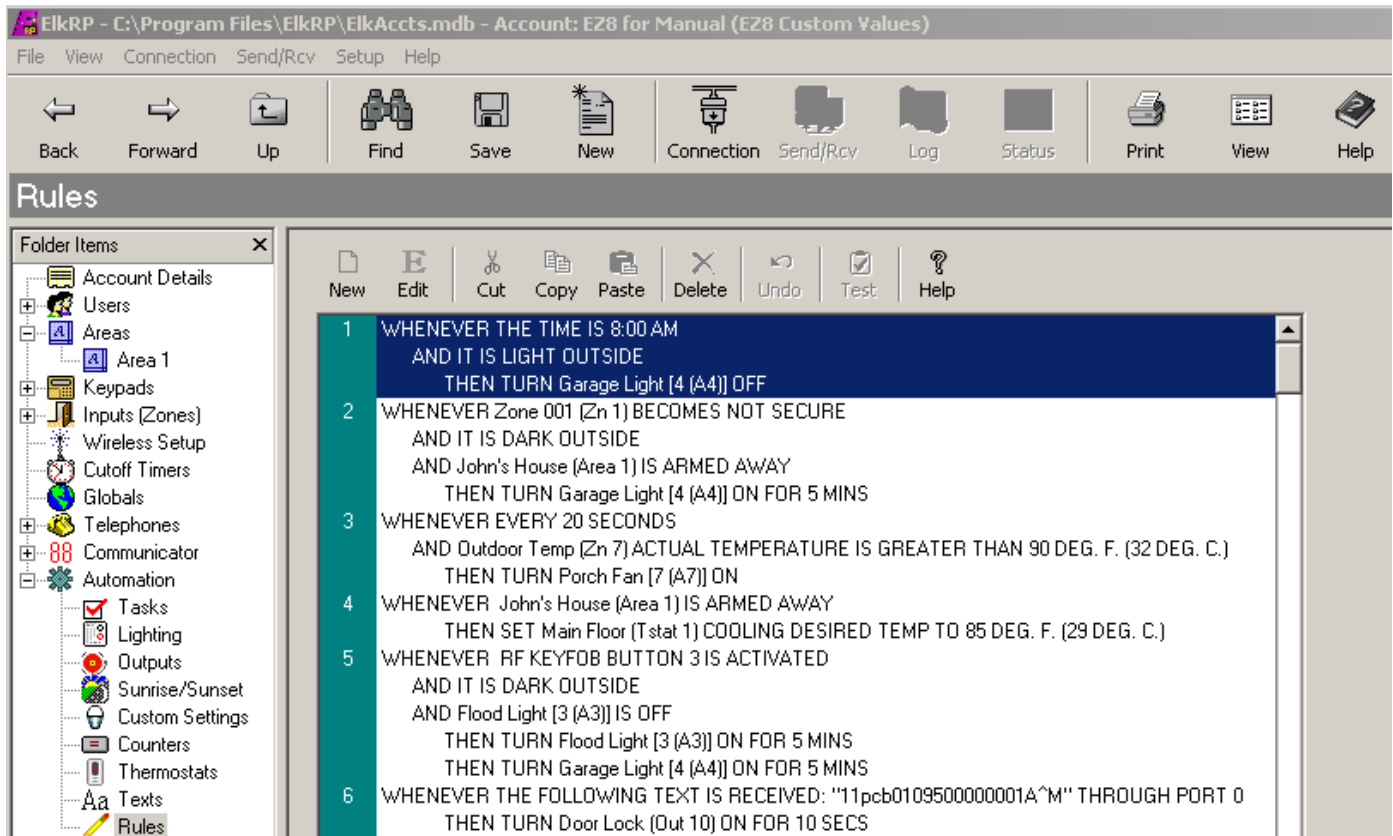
ElkRP - C:\Program Files\ElkRP\ElkAccts.mdb - Account: EZ8 for Manual (EZ8 Custom Values)

File View Connection Send/Rcv Setup Help

Back Forward Up Find Save New Connection Send/Rcv Log Status Print View Help

Rules

Folder Items ×
Account Details
Users
Areas
Area 1
Keypads
Inputs (Zones)
Wireless Setup
Cutoff Timers
Globals
Telephones
88 Communicator
Automation
Tasks
Lighting
Outputs
Sunrise/Sunset
Custom Settings
Counters
Thermostats
Aa Texts
Rules

New Edit Cut Copy Paste Delete Undo Test Help

1 WHENEVER THE TIME IS 8:00 AM
AND IT IS LIGHT OUTSIDE
THEN TURN Garage Light [4 (A4)] OFF
2 WHENEVER Zone 001 (Zn 1) BECOMES NOT SECURE
AND IT IS DARK OUTSIDE
AND John's House (Area 1) IS ARMED AWAY
THEN TURN Garage Light [4 (A4)] ON FOR 5 MINS
3 WHENEVER EVERY 20 SECONDS
AND Outdoor Temp (Zn 7) ACTUAL TEMPERATURE IS GREATER THAN 90 DEG. F. (32 DEG. C.)
THEN TURN Porch Fan [7 (A7)] ON
4 WHENEVER John's House (Area 1) IS ARMED AWAY
THEN SET Main Floor (Tstat 1) COOLING DESIRED TEMP TO 85 DEG. F. (29 DEG. C.)
5 WHENEVER RF KEYFOB BUTTON 3 IS ACTIVATED
AND IT IS DARK OUTSIDE
AND Flood Light [3 (A3)] IS OFF
THEN TURN Flood Light [3 (A3)] ON FOR 5 MINS
THEN TURN Garage Light [4 (A4)] ON FOR 5 MINS
6 WHENEVER THE FOLLOWING TEXT IS RECEIVED: "11pcb0109500000001A^M" THROUGH PORT 0
THEN TURN Door Lock (Out 10) ON FOR 10 SECS